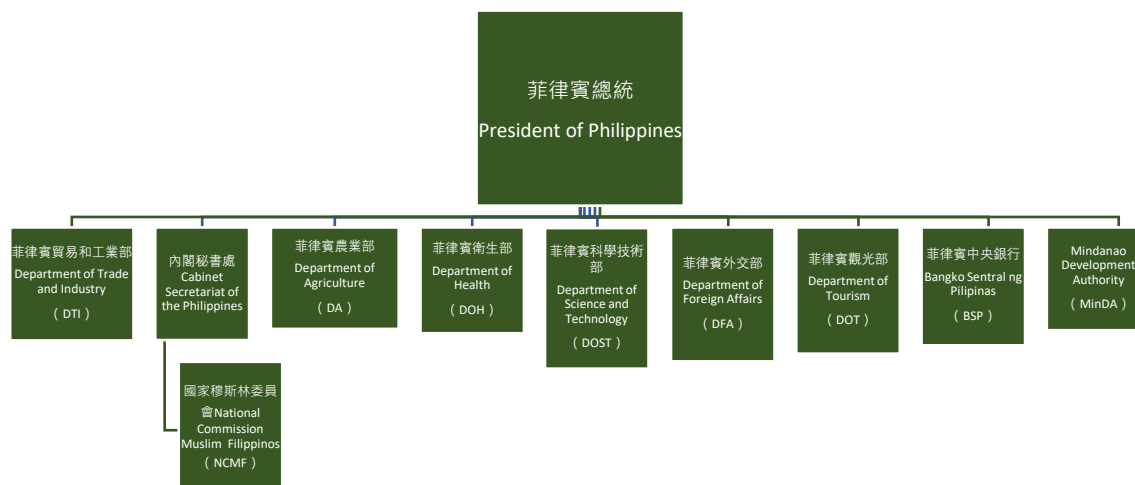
菲律賓總統
President of Philippines

菲律賓貿易和工業部
Department of Trade and Industry
（DTI）

內閣秘書處
Cabinet Secretariat of the Philippines

國家穆斯林委員會National Commission Muslim Filippinos
（NCMF）

菲律賓農業部
Department of Agriculture
（DA）

菲律賓衛生部
Department of Health
（DOH）

菲律賓科學技術部
Department of Science and Technology
（DOST）

菲律賓外交部
Department of Foreign Affairs
（DFA）

菲律賓觀光部
Department of Tourism
（DOT）

菲律賓中央銀行
Bangko Sentral ng Pilipinas
（BSP）

Mindanao Development Authority
（MinDA）